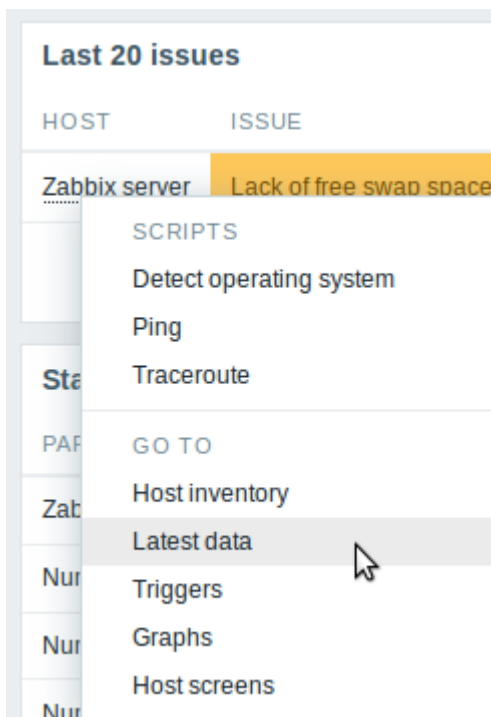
Last 20 issues

| HOST | ISSUE |
|---|---|
| Zabbix server | Lack of free swap space |

SCRIPTS
Detect operating system
Ping
Traceroute

GO TO
Host inventory
Latest data
Triggers
Graphs
Host screens

Sta
PAF
Zab
Nur
Nur
Nur